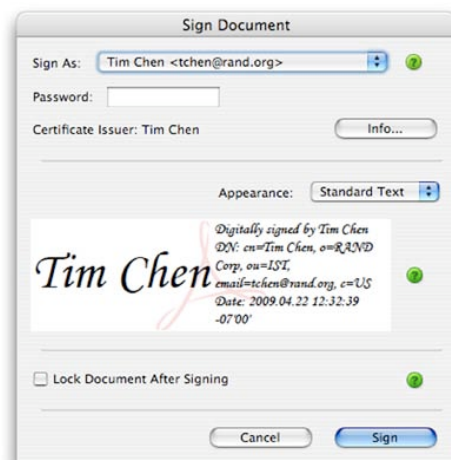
Sign Document

Sign As: Tim Chen <tchen@rand.org>

Password:

Certificate Issuer: Tim Chen

Info...

Appearance: Standard Text

Tim Chen

Digitally signed by Tim Chen
DN: cn=Tim Chen, o=RAND Corp, ou=IST, email=tchen@rand.org, c=US
Date: 2009.04.22 12:32:39 -07'00'

Lock Document After Signing

Cancel

Sign